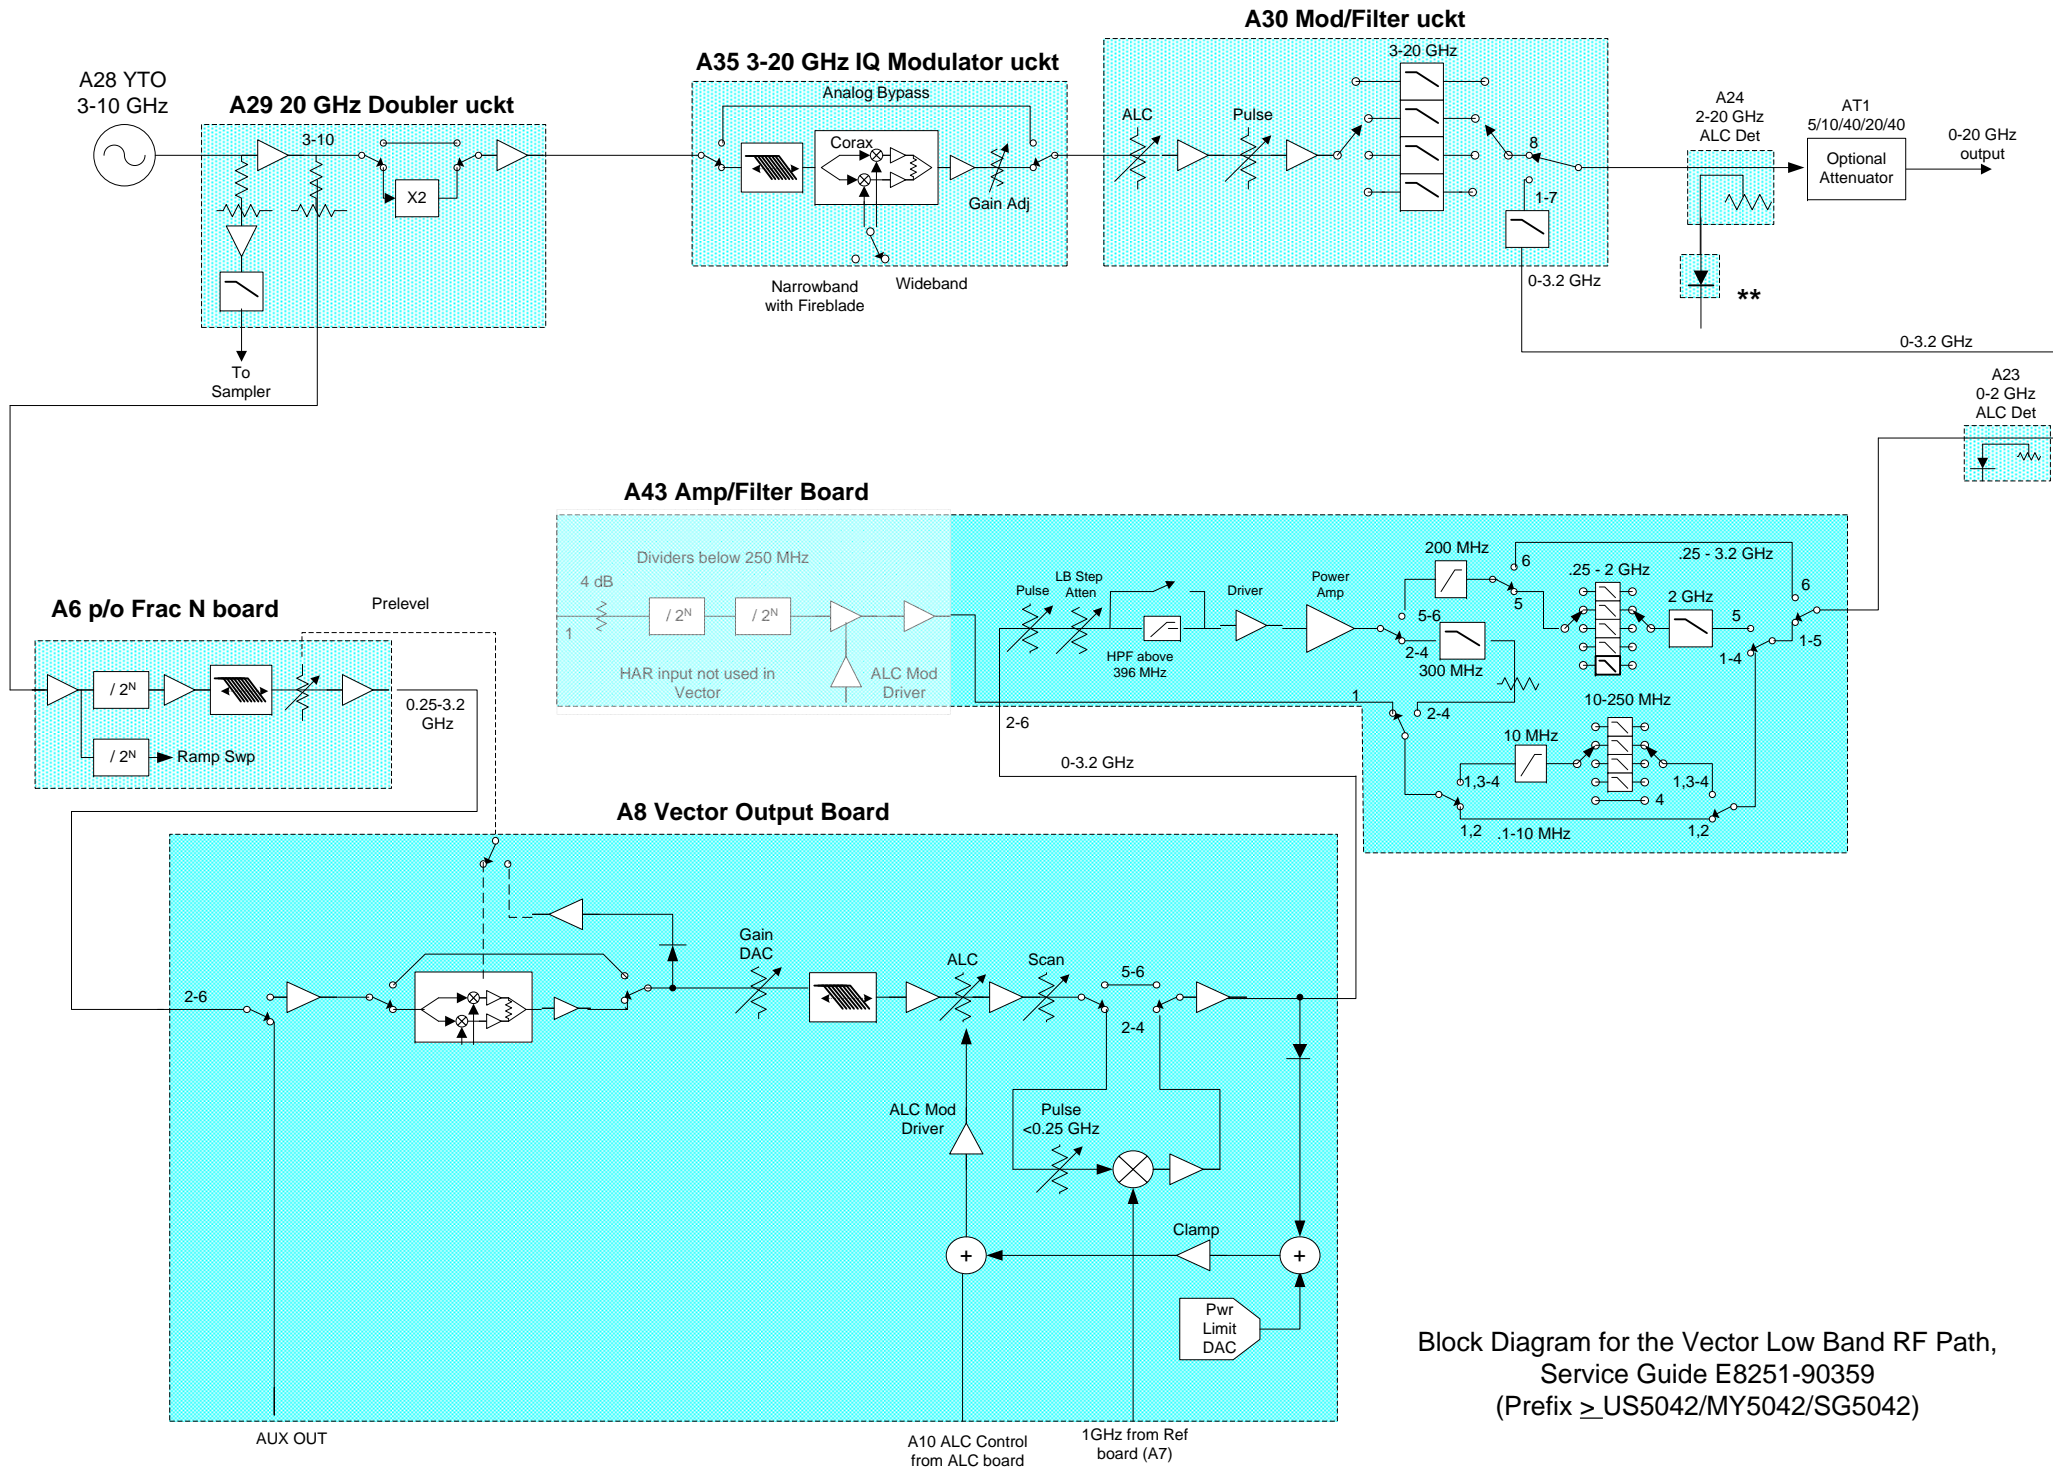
A28 YTO
3-10 GHz

A29 20 GHz Doubler uckt
3-10
X2
To Sampler

A35 3-20 GHz IQ Modulator uckt
Analog Bypass
Corax
Gain Adj
Narrowband with Fireblade
Wideband

A30 Mod/Filter uckt
3-20 GHz
ALC
Pulse
8
1-7
0-3.2 GHz

A24
2-20 GHz
ALC Det

**

AT1
5/10/40/20/40
Optional Attenuator

0-20 GHz output

0-3.2 GHz

A23
0-2 GHz
ALC Det

A43 Amp/Filter Board
Dividers below 250 MHz
4 dB
1
/ $2^N$
/ $2^N$
HAR input not used in Vector
ALC Mod Driver
Pulse
LB Step Atten
HPF above 396 MHz
Driver
Power Amp
200 MHz
6
5
5-6
2-4
300 MHz
.25 - 2 GHz
.25 - 3.2 GHz
6
2 GHz
5
1-5
1-4
1
2-4
10-250 MHz
10 MHz
1,3-4
1,3-4
4
1,2
.1-10 MHz
1,2
2-6
0-3.2 GHz

A6 p/o Frac N board
Prelevel
/ $2^N$
/ $2^N$
Ramp Swp
0.25-3.2 GHz

A8 Vector Output Board
2-6
Gain DAC
ALC
Scan
5-6
2-4
ALC Mod Driver
Pulse <0.25 GHz
Clamp
+
+
Pwr Limit DAC
AUX OUT
A10 ALC Control from ALC board
1GHz from Ref board (A7)

Block Diagram for the Vector Low Band RF Path,
Service Guide E8251-90359
(Prefix $\geq$ US5042/MY5042/SG5042)